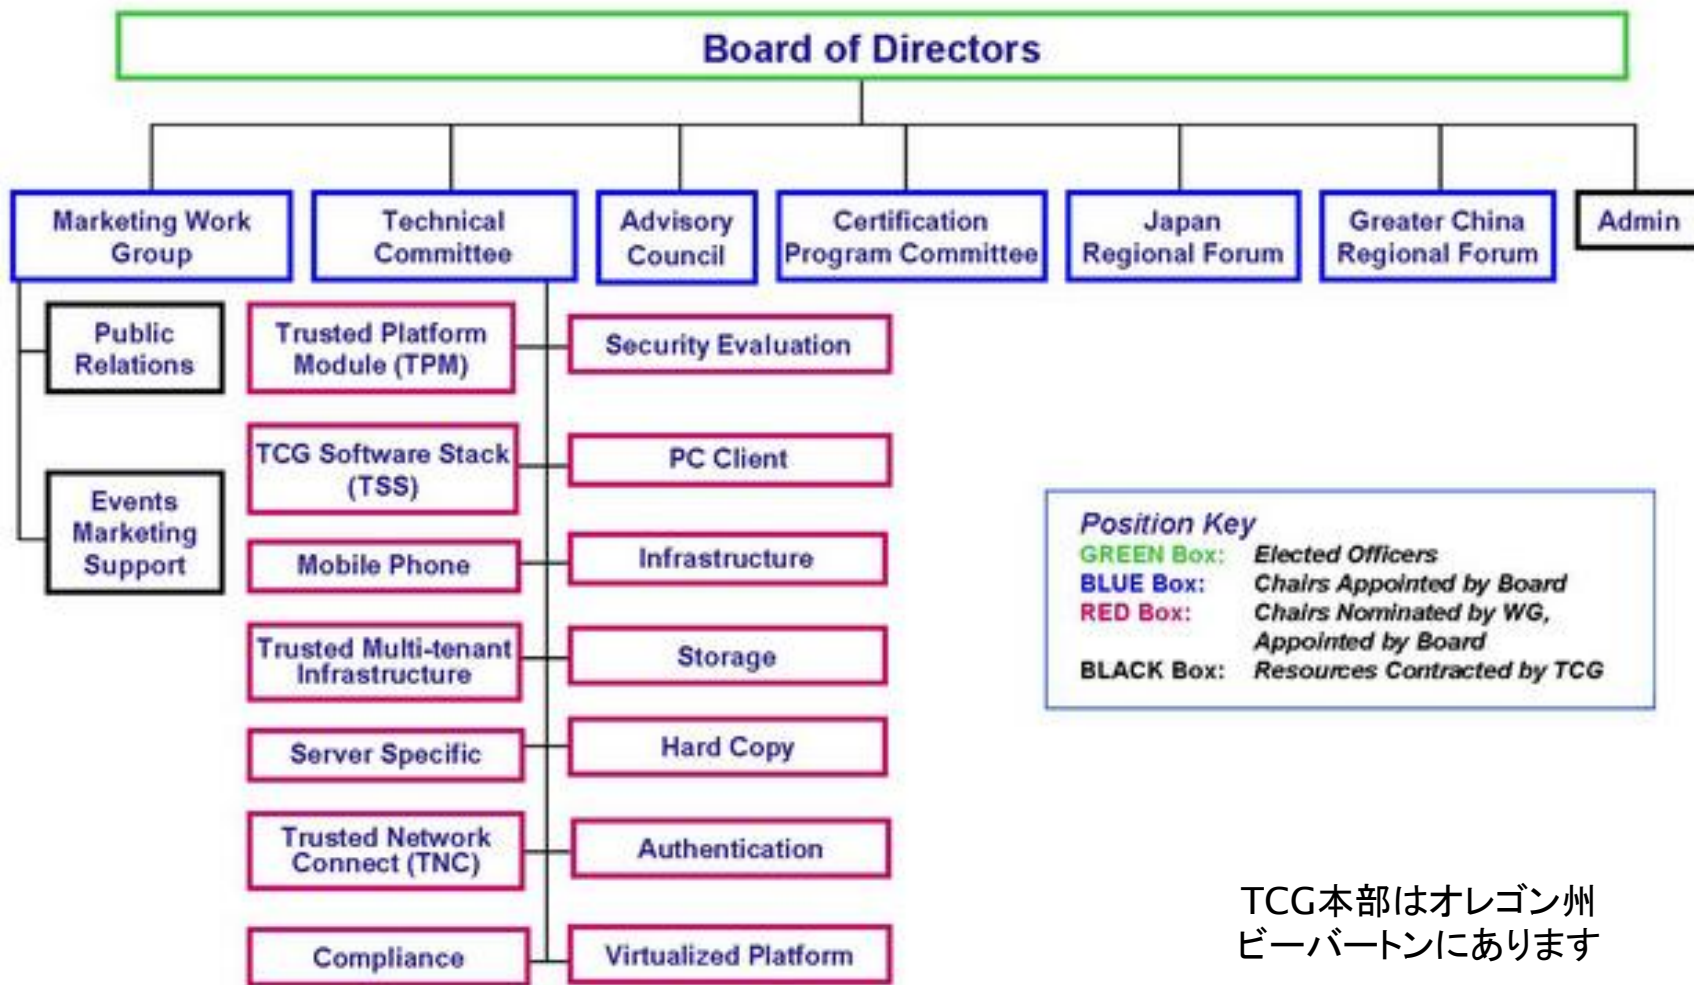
Board of Directors

Marketing Work Group

Technical Committee

Advisory Council

Certification Program Committee

Japan Regional Forum

Greater China Regional Forum

Admin

Public Relations

Events Marketing Support

Trusted Platform Module (TPM)

TCG Software Stack (TSS)

Mobile Phone

Trusted Multi-tenant Infrastructure

Server Specific

Trusted Network Connect (TNC)

Compliance

Security Evaluation

PC Client

Infrastructure

Storage

Hard Copy

Authentication

Virtualized Platform

Position Key
GREEN Box: Elected Officers
BLUE Box: Chairs Appointed by Board
RED Box: Chairs Nominated by WG, Appointed by Board
BLACK Box: Resources Contracted by TCG

TCG本部はオレゴン州
ビーバートンにあります